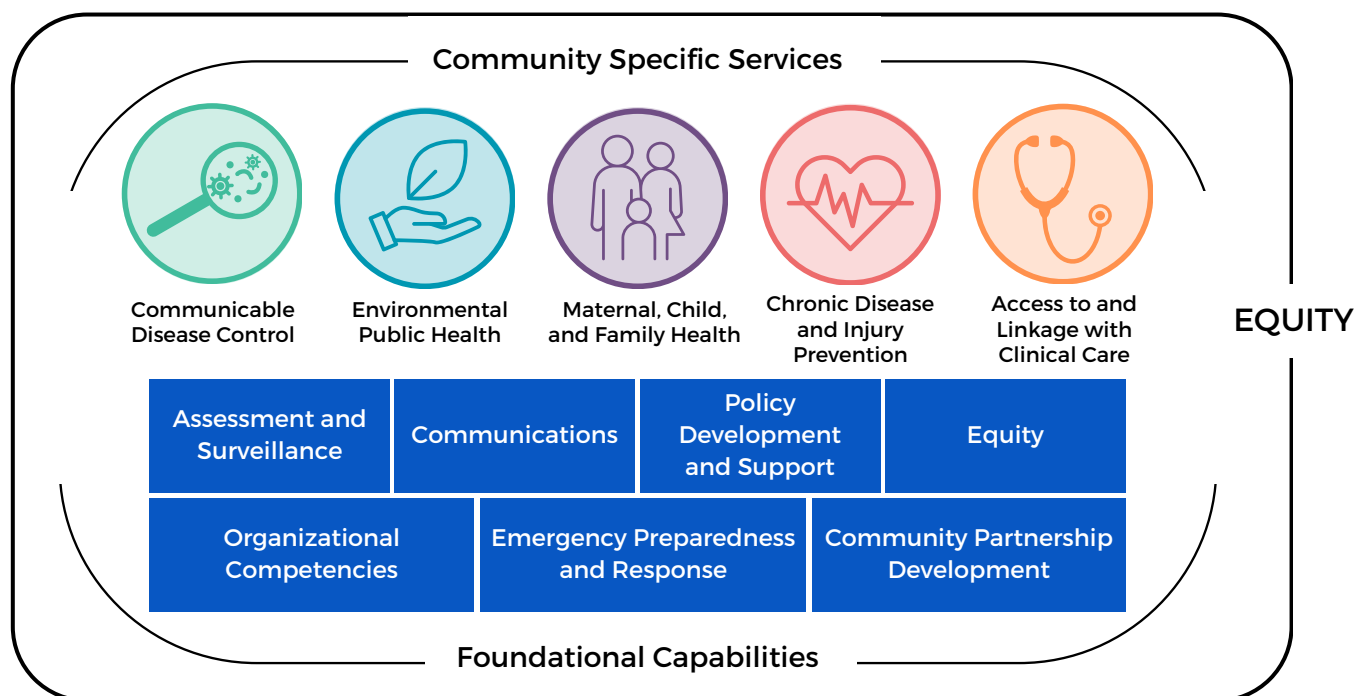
Community Specific Services

Communicable Disease Control

Environmental Public Health

Maternal, Child, and Family Health

Chronic Disease and Injury Prevention

Access to and Linkage with Clinical Care

EQUITY

| Assessment and Surveillance | Communications | Policy Development and Support | Equity |
|---|---|---|---|

| Organizational Competencies | Emergency Preparedness and Response | Community Partnership Development |
|---|---|---|

Foundational Capabilities